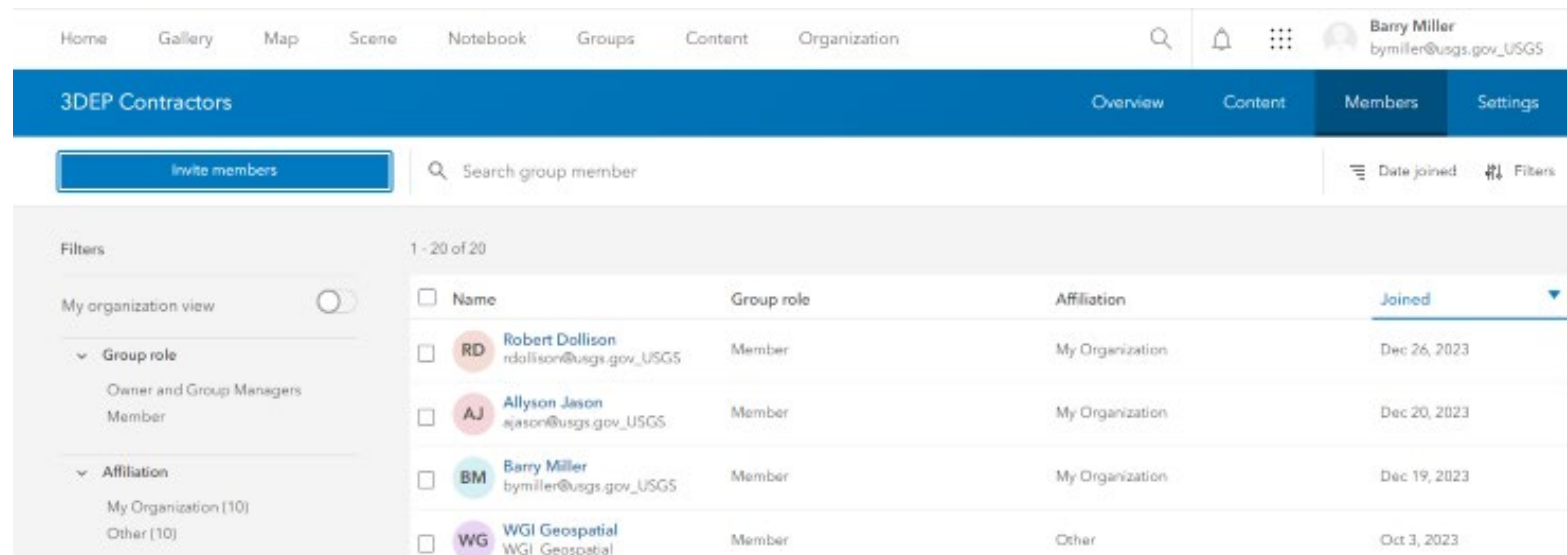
Home Gallery Map Scene Notebook Groups Content Organization

Barry Miller
bymiller@usgs.gov_USGS

3DEP Contractors

Overview Content Members Settings

Invite members

Search group member

Date joined Filters

Filters

My organization view

Group role

Owner and Group Managers
Member

Affiliation

My Organization (10)
Other (10)

1 - 20 of 20

| | Name | Group role | Affiliation | Joined |
|---|---|---|---|---|
| RD | Robert Dollison rdollison@usgs.gov_USGS | Member | My Organization | Dec 26, 2023 |
| AJ | Allyson Jason ajason@usgs.gov_USGS | Member | My Organization | Dec 20, 2023 |
| BM | Barry Miller bymiller@usgs.gov_USGS | Member | My Organization | Dec 19, 2023 |
| WG | WGI Geospatial WGI_Geospatial | Member | Other | Oct 3, 2023 |